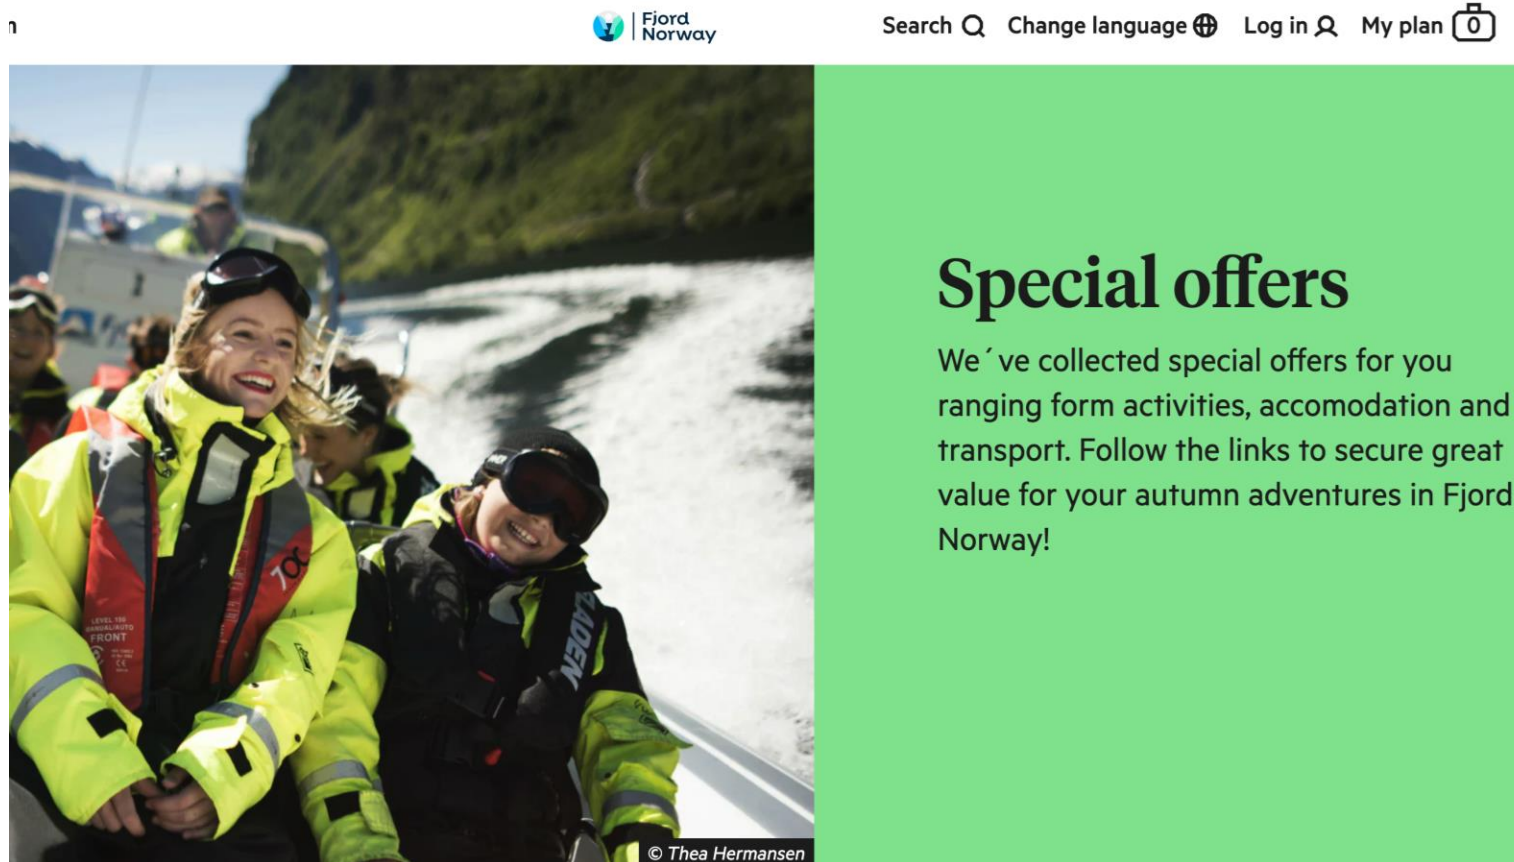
n

Fjord Norway

Search Change language Log in My plan 0

Special offers

We´ve collected special offers for you ranging form activities, accomodation and transport. Follow the links to secure great value for your autumn adventures in Fjord Norway!

© Thea Hermansen